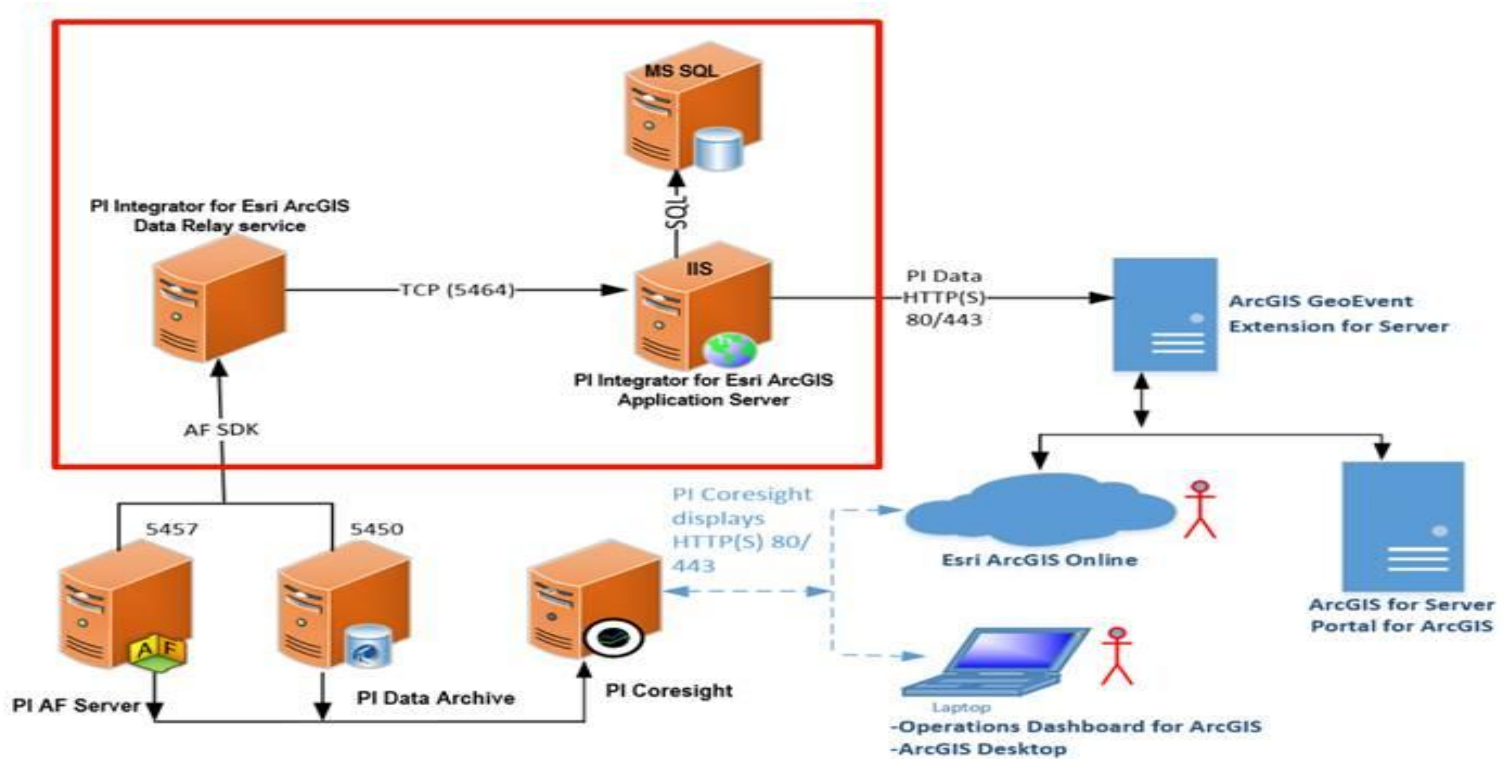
MS SQL

SQL

PI Integrator for Esri ArcGIS Data Relay service

TCP (5464)

IIS

PI Integrator for Esri ArcGIS Application Server

PI Data HTTP(S) 80/443

ArcGIS GeoEvent Extension for Server

AF SDK

5457

5450

PI Coresight displays HTTP(S) 80/ 443

Esri ArcGIS Online

A F

PI AF Server

PI Data Archive

PI Coresight

Laptop

-Operations Dashboard for ArcGIS
-ArcGIS Desktop

ArcGIS for Server Portal for ArcGIS